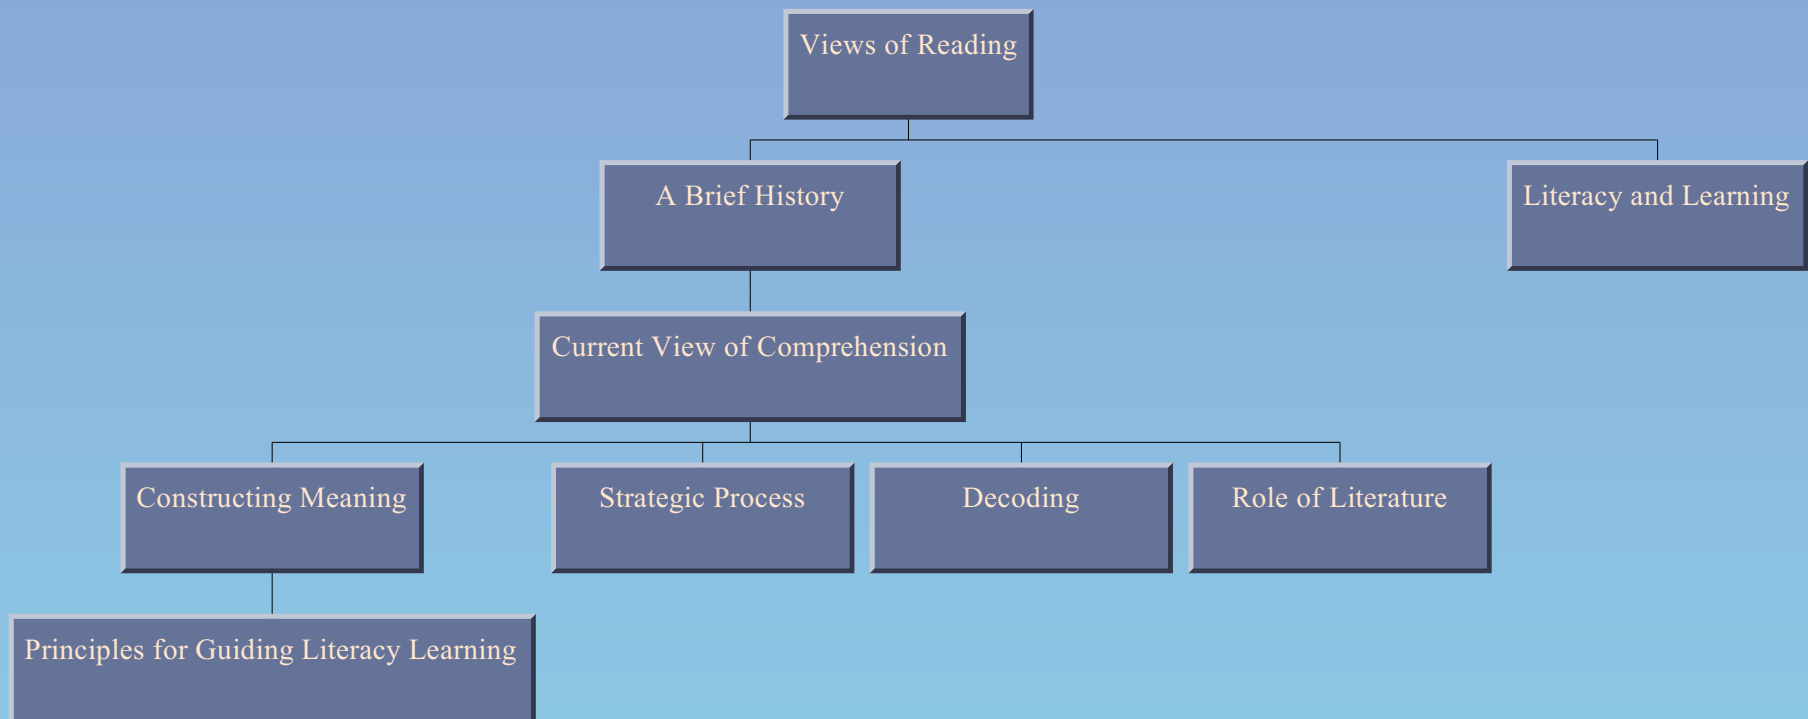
Views of Reading

A Brief History

Literacy and Learning

Current View of Comprehension

Constructing Meaning

Strategic Process

Decoding

Role of Literature

Principles for Guiding Literacy Learning